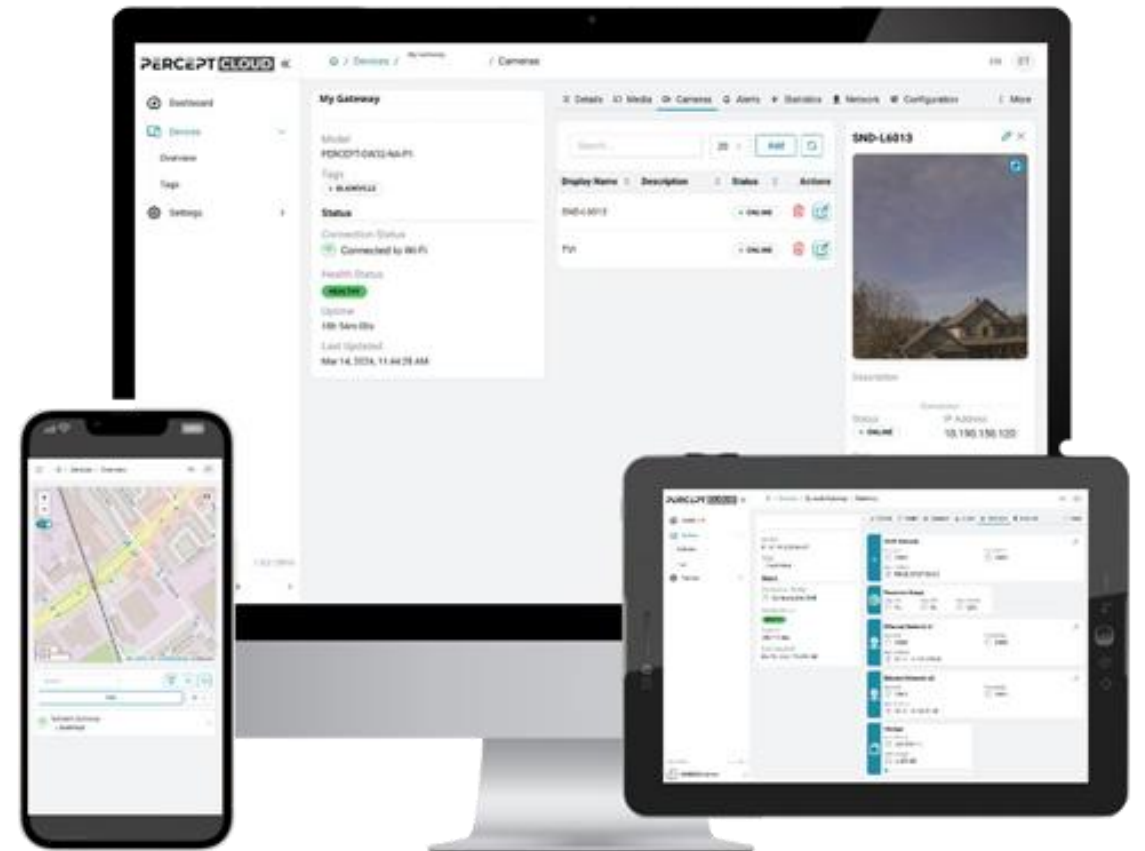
PERCEPT CLOUD «

/ Devices / My Gateway / Cameras

EN ET

Dashboard
Devices
Overview
Tags
Settings

My Gateway

Model
PERCEPT-GW32-NA-P1
Tags
BLADEVILLE

Status
Connection Status
Connected to Wi-Fi
Health Status
HEALTHY
Uptime
18h 54m 05s
Last Updated
Mar 14, 2024, 11:44:28 AM

Details Media Cameras Alerts Statistics Network Configuration More

Search...
20
Add

| Display Name | Description | Status | Actions |
|---|---|---|---|
| SND-L6013 | | ONLINE | |
| PVI | | ONLINE | |

SND-L6013

Description

Status
ONLINE
IP Address
10.190.150.120

PERCEPT CLOUD